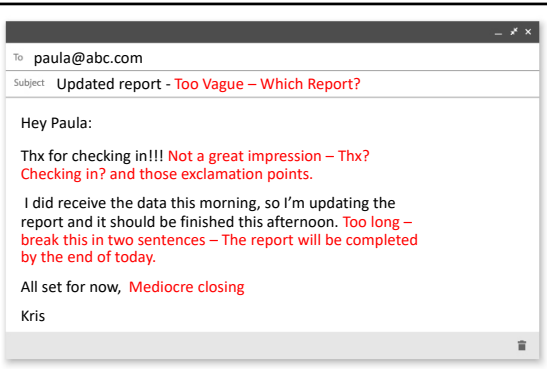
To paula@abc.com

Subject Updated report - Too Vague – Which Report?

Hey Paula:

Thx for checking in!!! Not a great impression – Thx? Checking in? and those exclamation points.

I did receive the data this morning, so I'm updating the report and it should be finished this afternoon. Too long – break this in two sentences – The report will be completed by the end of today.

All set for now, Mediocre closing

Kris